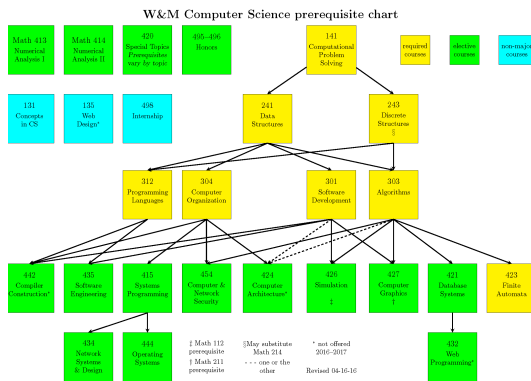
W&M Computer Science prerequisite chart

Math 413 Numerical Analysis I

Math 414 Numerical Analysis II

420 Special Topics Prerequisites vary by topic

495–496 Honors

141 Computational Problem Solving

required courses

elective courses

non-major courses

131 Concepts in CS

135 Web Design*

498 Internship

241 Data Structures

243 Discrete Structures §

312 Programming Languages

304 Computer Organization

301 Software Development

303 Algorithms

442 Compiler Construction*

435 Software Engineering

415 Systems Programming

454 Computer & Network Security

424 Computer Architecture*

426 Simulation ‡

427 Computer Graphics †

421 Database Systems

423 Finite Automata

434 Network Systems & Design

444 Operating Systems

‡ Math 112 prerequisite
† Math 211 prerequisite

§May substitute Math 214
- - - one or the other

* not offered 2016–2017

Revised 04-16-16

432 Web Programming*